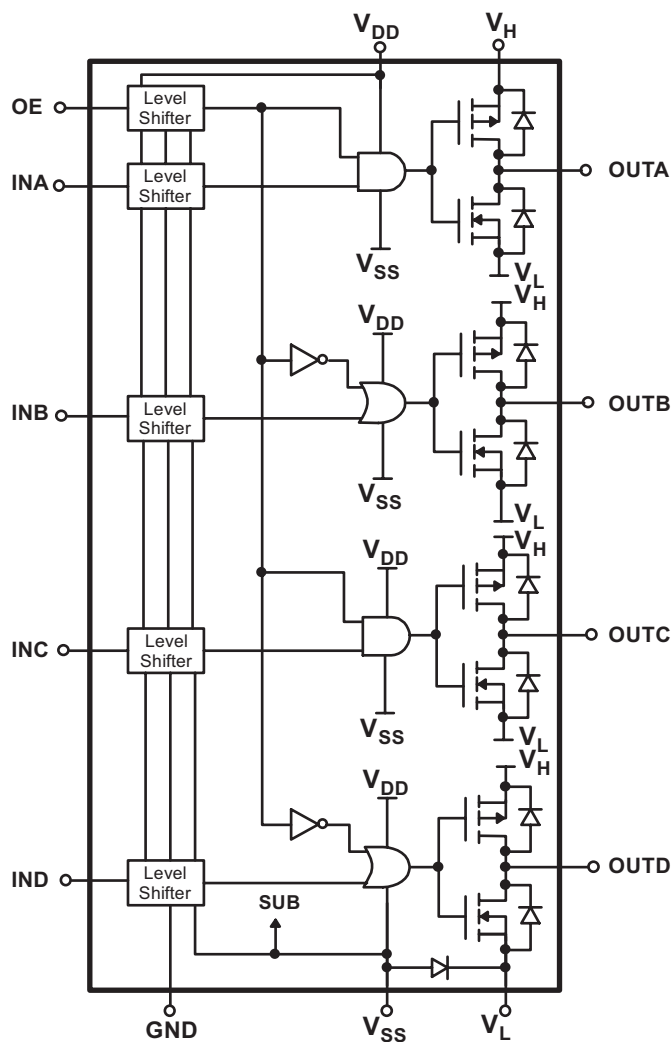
$V_{DD}$
$V_H$
OE
Level Shifter
INA
Level Shifter
OUTA
$V_{SS}$
$V_L$
$V_H$
$V_{DD}$
INB
Level Shifter
OUTB
$V_{SS}$
$V_L$
$V_{DD}$
$V_H$
INC
Level Shifter
OUTC
$V_{SS}$
$V_L$
$V_H$
$V_{DD}$
IND
Level Shifter
OUTD
SUB
GND
$V_{SS}$
$V_L$